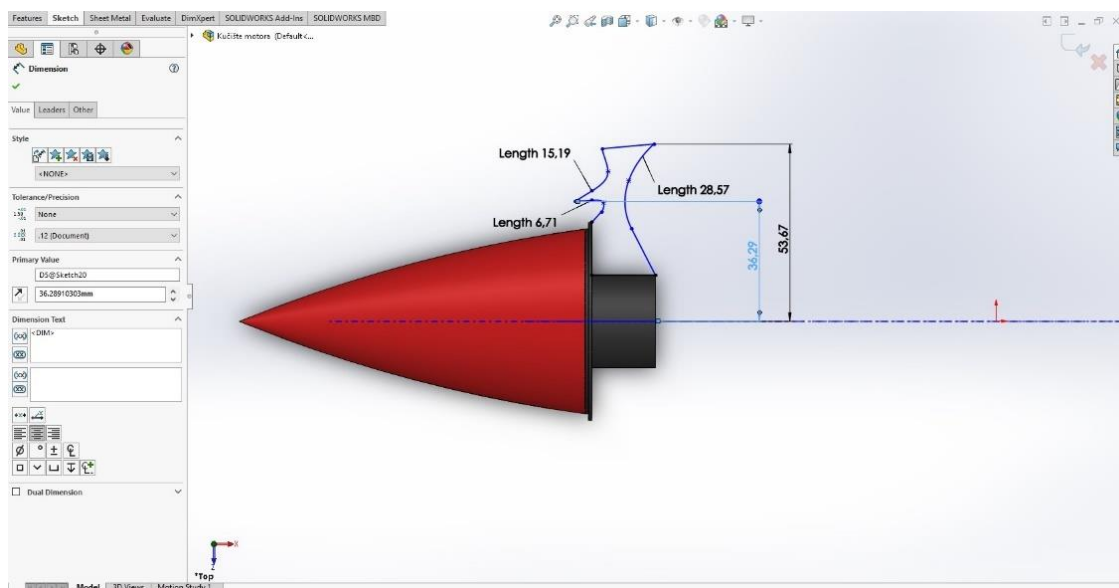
Features Sketch Sheet Metal Evaluate DimXpert SOLIDWORKS Add-Ins SOLIDWORKS MBD

Kučište motora (Default<...

Dimension

Value Leaders Other

Style

<NONE>

Tolerance/Precision

None

.12 (Document)

Primary Value

D5@Sketch20

36.28910303mm

Dimension Text

<DIM>

Dual Dimension

Length 15,19

Length 28.57

Length 6,71

36,29

53,67

*Top

Model 3D Views Motion Study 1